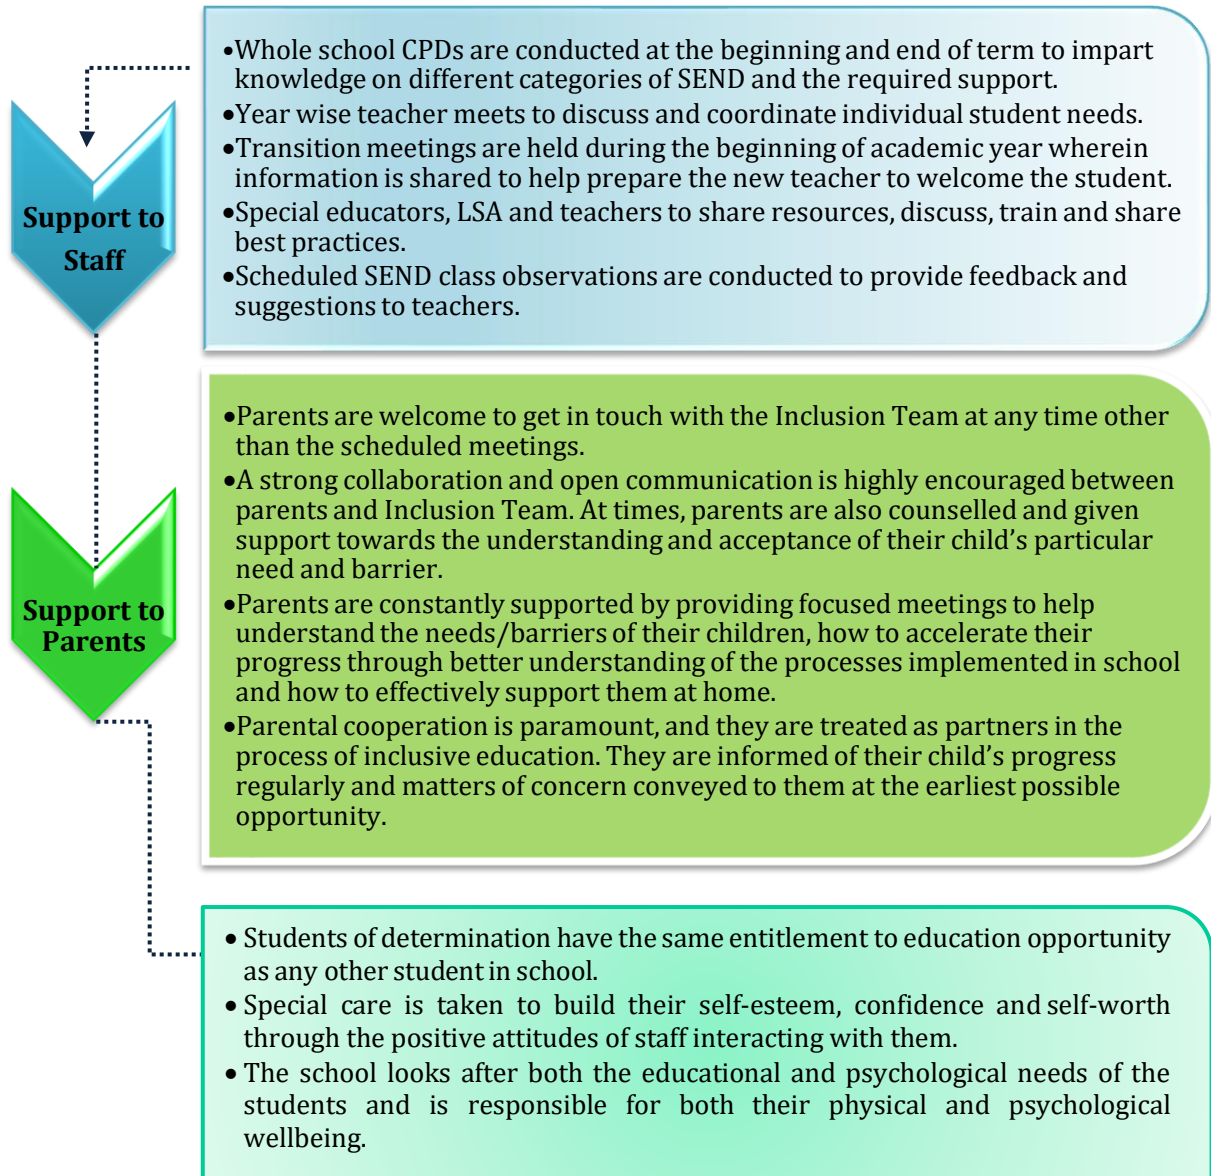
Support to Staff

•Whole school CPDs are conducted at the beginning and end of term to impart knowledge on different categories of SEND and the required support.
•Year wise teacher meets to discuss and coordinate individual student needs.
•Transition meetings are held during the beginning of academic year wherein information is shared to help prepare the new teacher to welcome the student.
•Special educators, LSA and teachers to share resources, discuss, train and share best practices.
•Scheduled SEND class observations are conducted to provide feedback and suggestions to teachers.

Support to Parents

•Parents are welcome to get in touch with the Inclusion Team at any time other than the scheduled meetings.
•A strong collaboration and open communication is highly encouraged between parents and Inclusion Team. At times, parents are also counselled and given support towards the understanding and acceptance of their child's particular need and barrier.
•Parents are constantly supported by providing focused meetings to help understand the needs/barriers of their children, how to accelerate their progress through better understanding of the processes implemented in school and how to effectively support them at home.
•Parental cooperation is paramount, and they are treated as partners in the process of inclusive education. They are informed of their child's progress regularly and matters of concern conveyed to them at the earliest possible opportunity.

• Students of determination have the same entitlement to education opportunity as any other student in school.
• Special care is taken to build their self-esteem, confidence and self-worth through the positive attitudes of staff interacting with them.
• The school looks after both the educational and psychological needs of the students and is responsible for both their physical and psychological wellbeing.